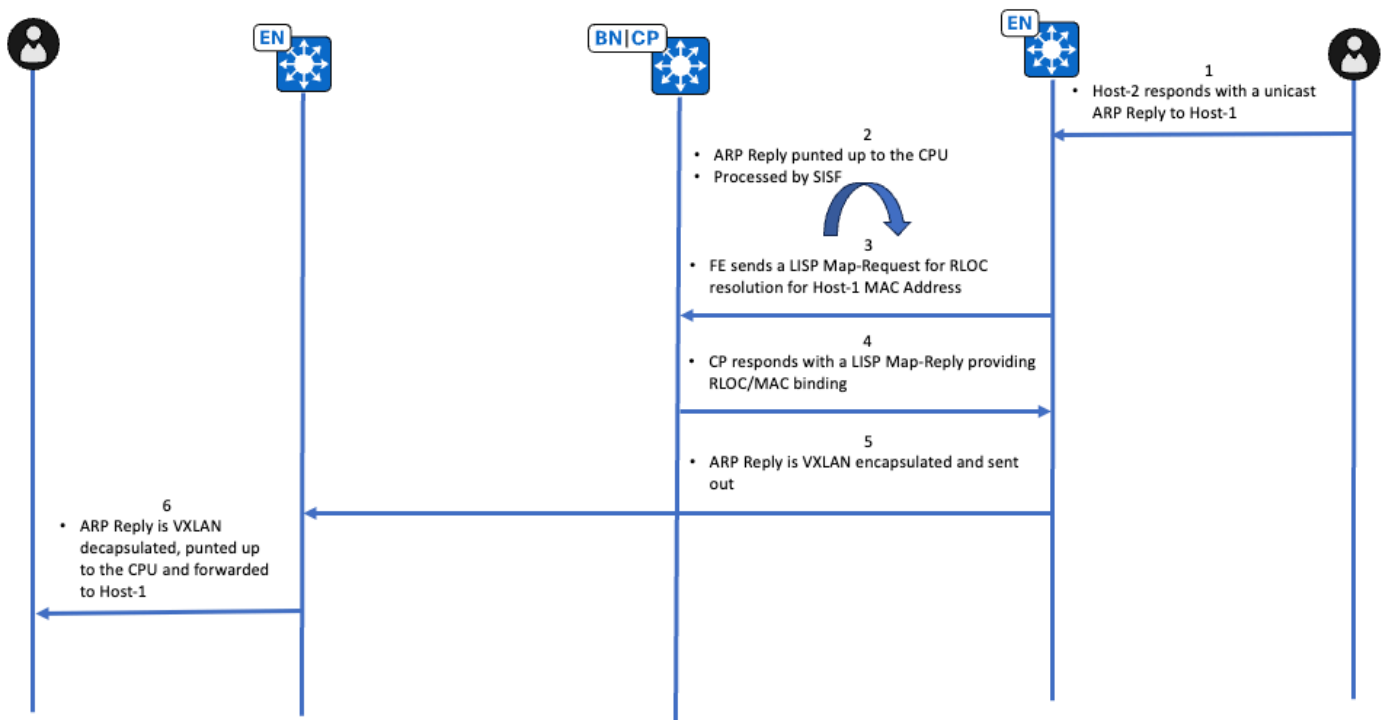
EN

BN|CP

EN

1
• Host-2 responds with a unicast ARP Reply to Host-1

2
• ARP Reply punted up to the CPU
• Processed by SISF

3
• FE sends a LISP Map-Request for RLOC resolution for Host-1 MAC Address

4
• CP responds with a LISP Map-Reply providing RLOC/MAC binding

5
• ARP Reply is VXLAN encapsulated and sent out

6
• ARP Reply is VXLAN decapsulated, punted up to the CPU and forwarded to Host-1